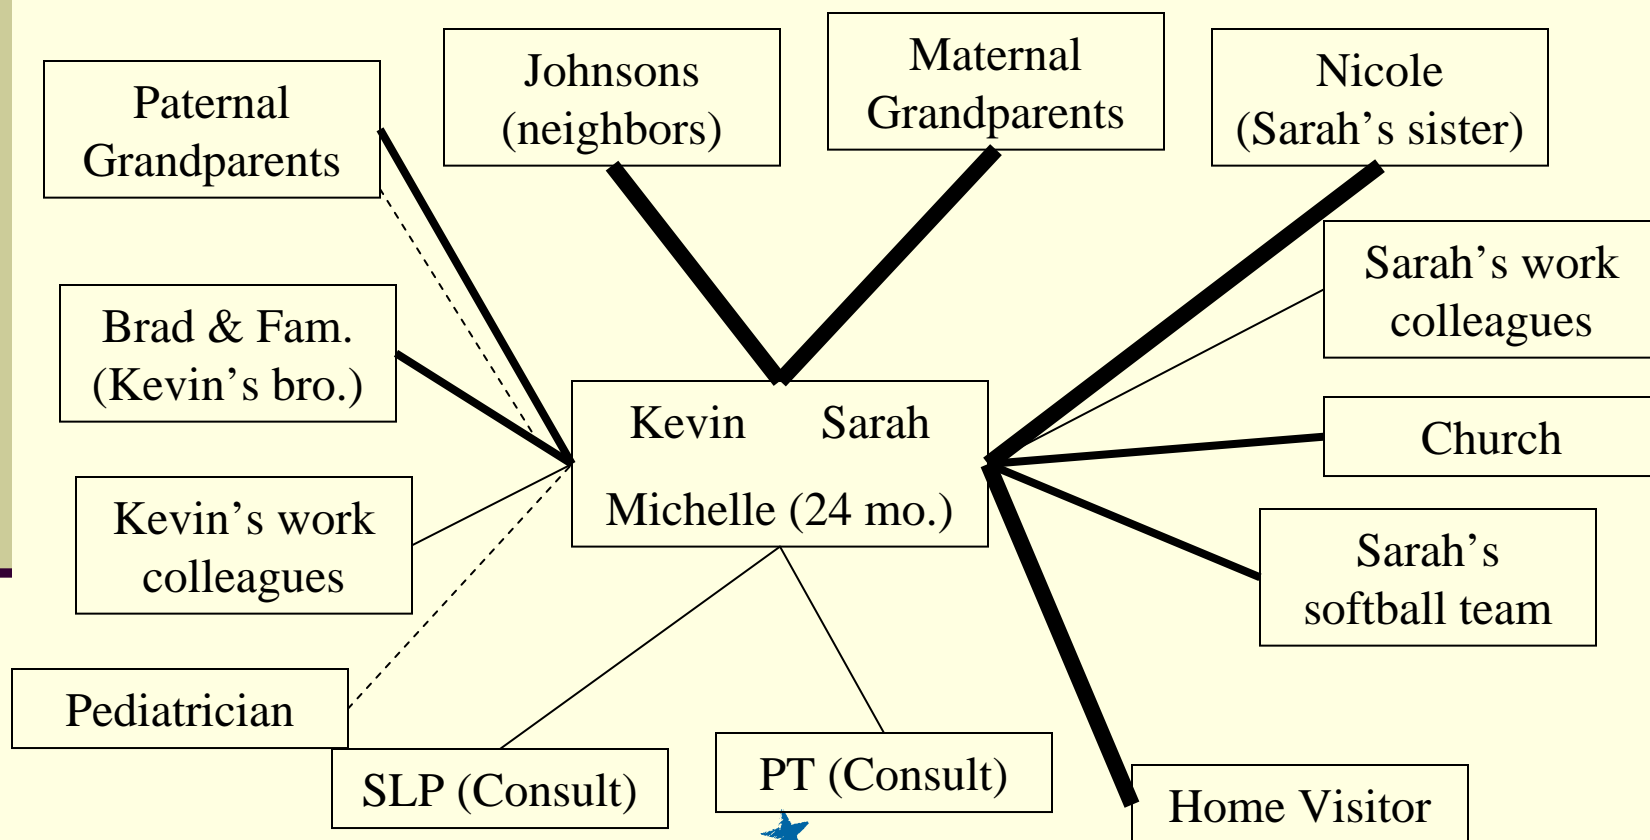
Paternal Grandparents

Johnsons (neighbors)

Maternal Grandparents

Nicole (Sarah's sister)

Sarah's work colleagues

Brad & Fam. (Kevin's bro.)

Kevin Sarah

Michelle (24 mo.)

Church

Kevin's work colleagues

Sarah's softball team

Pediatrician

SLP (Consult)

PT (Consult)

Home Visitor